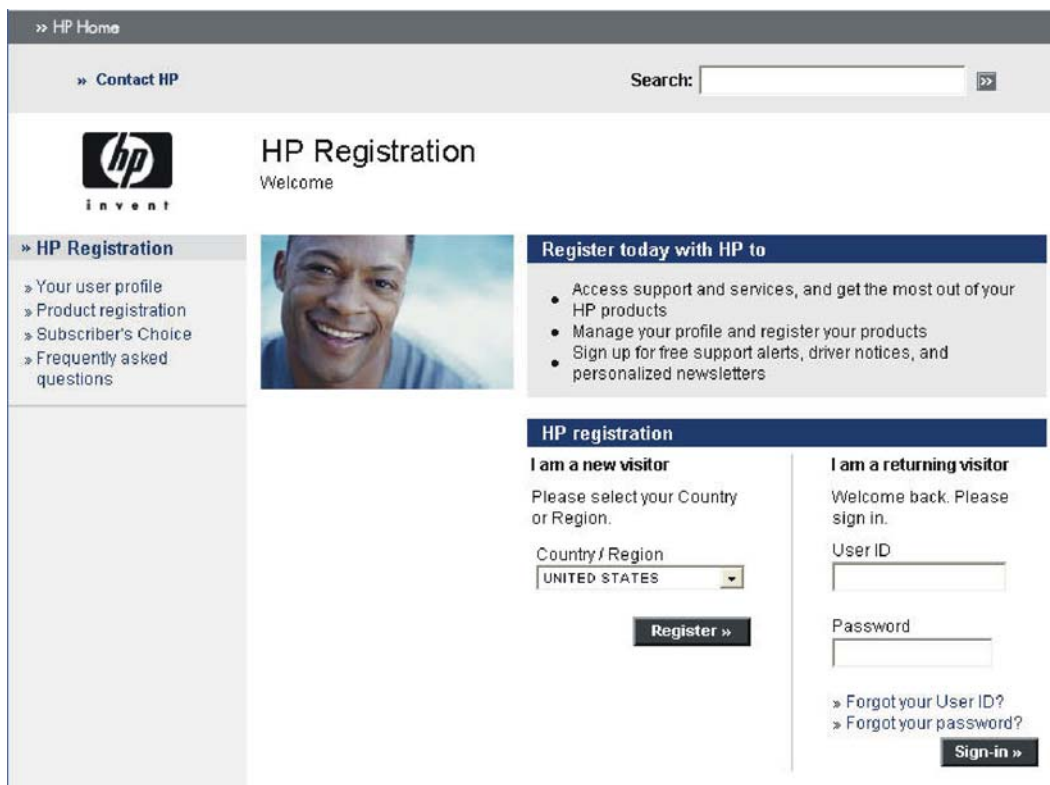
» HP Home

» Contact HP

Search: »

hp
invent

HP Registration
Welcome

» HP Registration

» Your user profile
» Product registration
» Subscriber's Choice
» Frequently asked questions

Register today with HP to

- Access support and services, and get the most out of your HP products
- Manage your profile and register your products
- Sign up for free support alerts, driver notices, and personalized newsletters

HP registration

I am a new visitor

Please select your Country or Region.

Country / Region
UNITED STATES

Register »

I am a returning visitor

Welcome back. Please sign in.

User ID

Password

» Forgot your User ID?
» Forgot your password?

Sign-in »